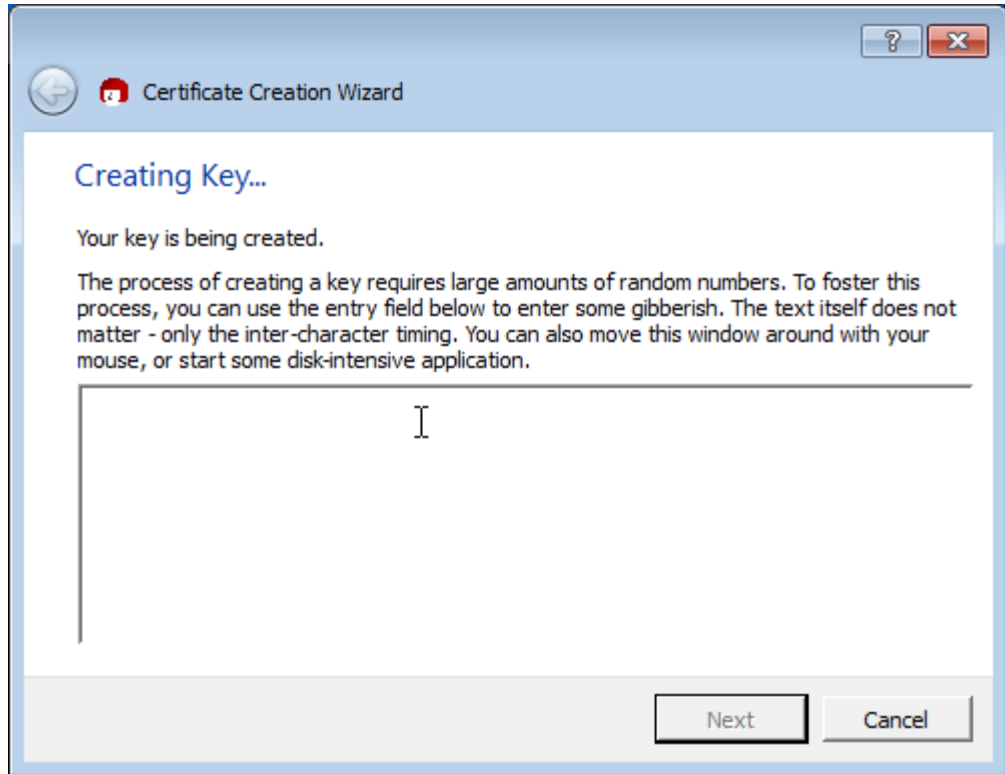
?

Certificate Creation Wizard

Creating Key...

Your key is being created.

The process of creating a key requires large amounts of random numbers. To foster this process, you can use the entry field below to enter some gibberish. The text itself does not matter - only the inter-character timing. You can also move this window around with your mouse, or start some disk-intensive application.

Next

Cancel